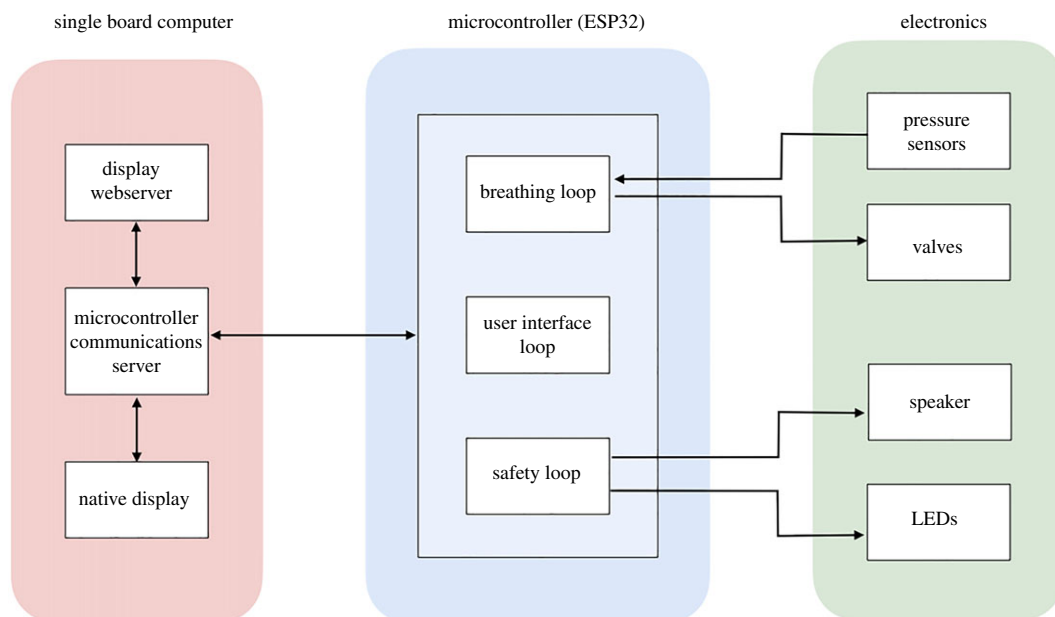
single board computer

microcontroller (ESP32)

electronics

display webserver

microcontroller communications server

native display

breathing loop

user interface loop

safety loop

pressure sensors

valves

speaker

LEDs